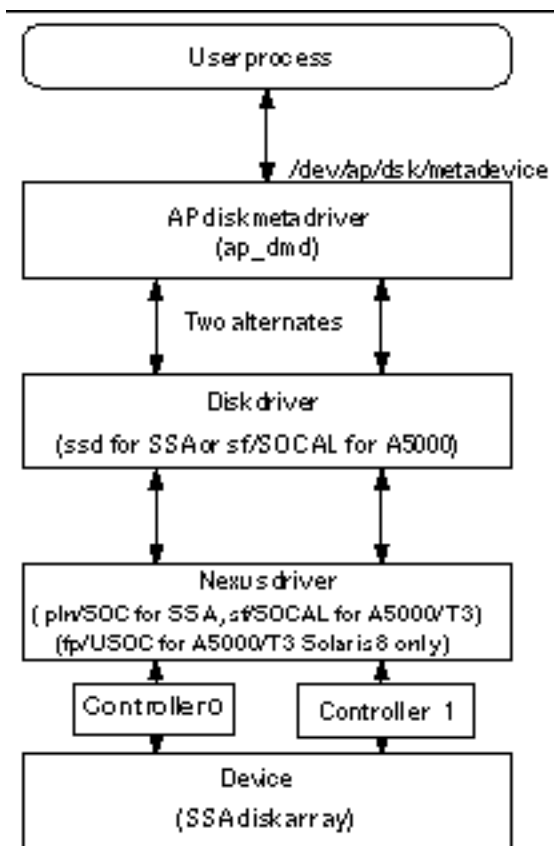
User process

/dev/ap/dsk/metadevice

AP disk metadriver
(ap_dmd)

Two alternates

Disk driver
(ssd for SSA or sf/SOCAL for A5000)

Nexus driver
( pln/SOC for SSA, sf/SOCAL for A5000/T3)
(fp/USOC for A5000/T3 Solaris 8 only)

Controller 0

Controller 1

Device
(SSA disk array)